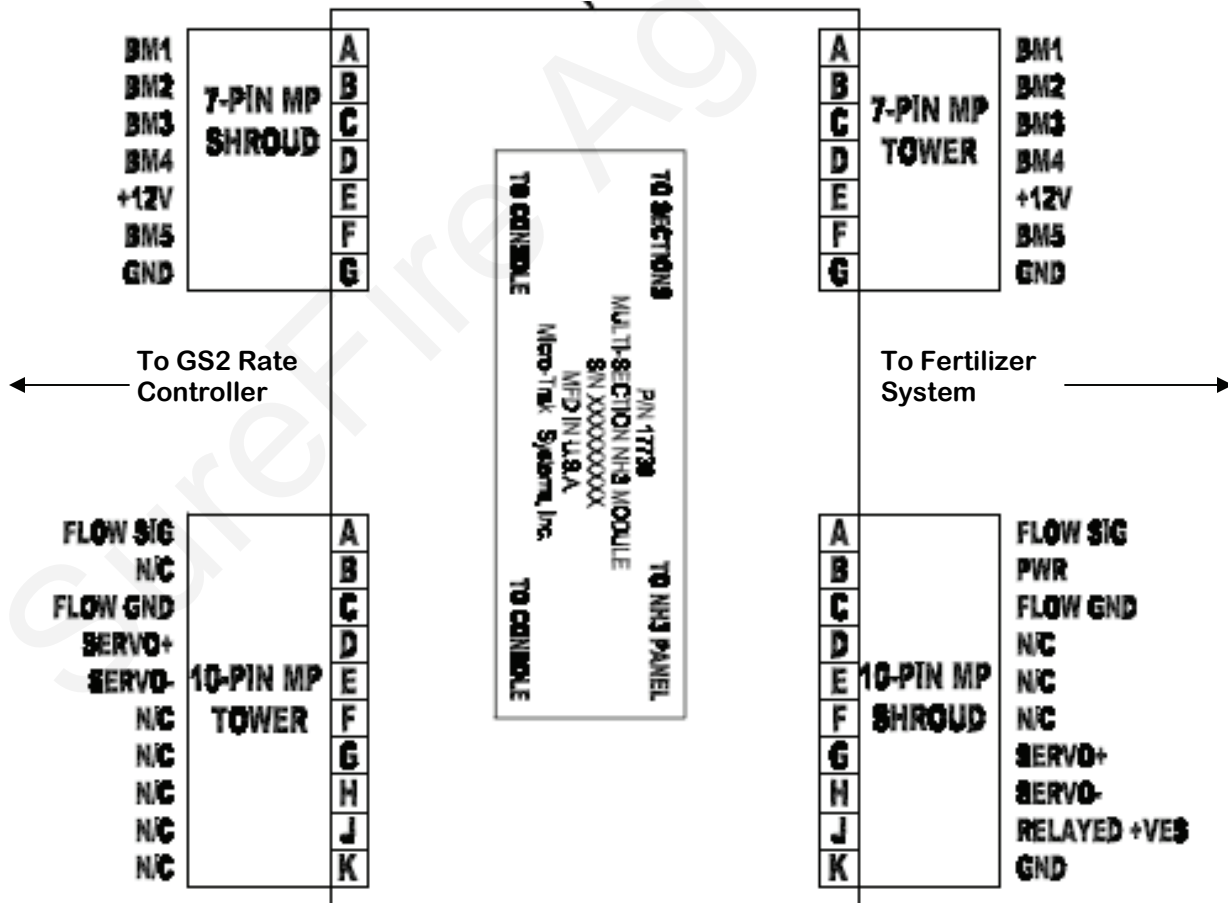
BM1
BM2
BM3
BM4
+12V
BM5
GND

7-PIN MP SHROUD

A
B
C
D
E
F
G

A
B
C
D
E
F
G

7-PIN MP TOWER

BM1
BM2
BM3
BM4
+12V
BM5
GND

TO CONSOLE

TO SECTIONS

P/N 17738
MULTI-SECTION NH3 MODULE
S/N XXXXXXXX
MFD IN U.S.A.
Micro-Trak Systems, Inc.

TO CONSOLE

TO NH3 PANEL

To GS2 Rate Controller

To Fertilizer System

FLOW SIG
N/C
FLOW GND
SERVO+
SERVO-
N/C
N/C
N/C
N/C
N/C

10-PIN MP TOWER

A
B
C
D
E
F
G
H
J
K

A
B
C
D
E
F
G
H
J
K

10-PIN MP SHROUD

FLOW SIG
PWR
FLOW GND
N/C
N/C
N/C
SERVO+
SERVO-
RELAYED +VES
GND

SureFire Ag